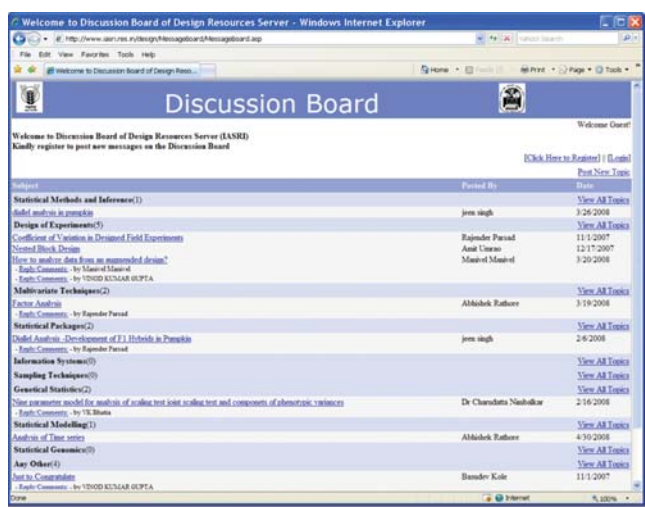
Welcome to Discussion Board of Design Resources Server - Windows Internet Explorer

http://www.iasri.res.in/design/Messageboard/Messageboard.asp

File Edit View Favorites Tools Help

Welcome to Discussion Board of Design Reso...

Home Print Page Tools

Discussion Board

Welcome Guest!

Welcome to Discussion Board of Design Resources Server (IASRI)
Kindly register to post new messages on the Discussion Board

[Click Here to Register] | [Login]

Post New Topic

| Subject | Posted By | Date |
|---|---|---|
| Statistical Methods and Inference(1) | | View All Topics |
| diallel analysis in pumpkin | jeen singh | 3/26/2008 |
| Design of Experiments(5) | | View All Topics |
| Coefficient of Variation in Designed Field Experiments | Rajender Parsad | 11/1/2007 |
| Nested Block Design | Amit Umrao | 12/17/2007 |
| How to analyze data from an augmented design? | Manivel Manivel | 3/20/2008 |
| - Reply Comments - by Manivel Manivel | | |
| - Reply Comments - by VINOD KUMAR GUPTA | | |
| Multivariate Techniques(2) | | View All Topics |
| Factor Analysis | Abhishek Rathore | 3/19/2008 |
| - Reply Comments - by Rajender Parsad | | |
| Statistical Packages(2) | | View All Topics |
| Diallel Analysis -Development of F1 Hybrids in Pumpkin | jeen singh | 2/6/2008 |
| - Reply Comments - by Rajender Parsad | | |
| Information Systems(0) | | View All Topics |
| Sampling Techniques(0) | | View All Topics |
| Genetical Statistics(2) | | View All Topics |
| Nine parameter model for analysis of scaling test joint scaling test and components of phenotypic variances | Dr Charudatta Nimbalkar | 2/16/2008 |
| - Reply Comments - by VK Bhatia | | |
| Statistical Modelling(1) | | View All Topics |
| Analysis of Time series | Abhishek Rathore | 4/30/2008 |
| Statistical Genomics(0) | | View All Topics |
| Any Other(4) | | View All Topics |
| Just to Congratulate | Basudev Kole | 11/1/2007 |
| - Reply Comments - by VINOD KUMAR GUPTA | | |

Done Internet 100%